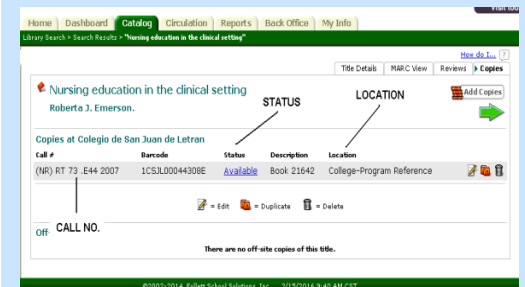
Visit too

Home | Dashboard | Catalog | Circulation | Reports | Back Office | My Info

Library Search > Search Results > "Nursing education in the clinical setting"

How do I... ?

Title Details | MARC View | Reviews | Copies

Nursing education in the clinical setting

Roberta J. Emerson.

STATUS

LOCATION

Add Copies

Copies at Colegio de San Juan de Letran

| Call # | Barcode | Status | Description | Location |
|---|---|---|---|---|
| (NR) RT 73 .E44 2007 | 1CSJL00044308E | Available | Book 21642 | College-Program Reference |

= Edit = Duplicate = Delete

Off- CALL NO.

There are no off-site copies of this title.

©2002-2016 Follett School Solutions, Inc. 2/15/2016 9:40 AM CST